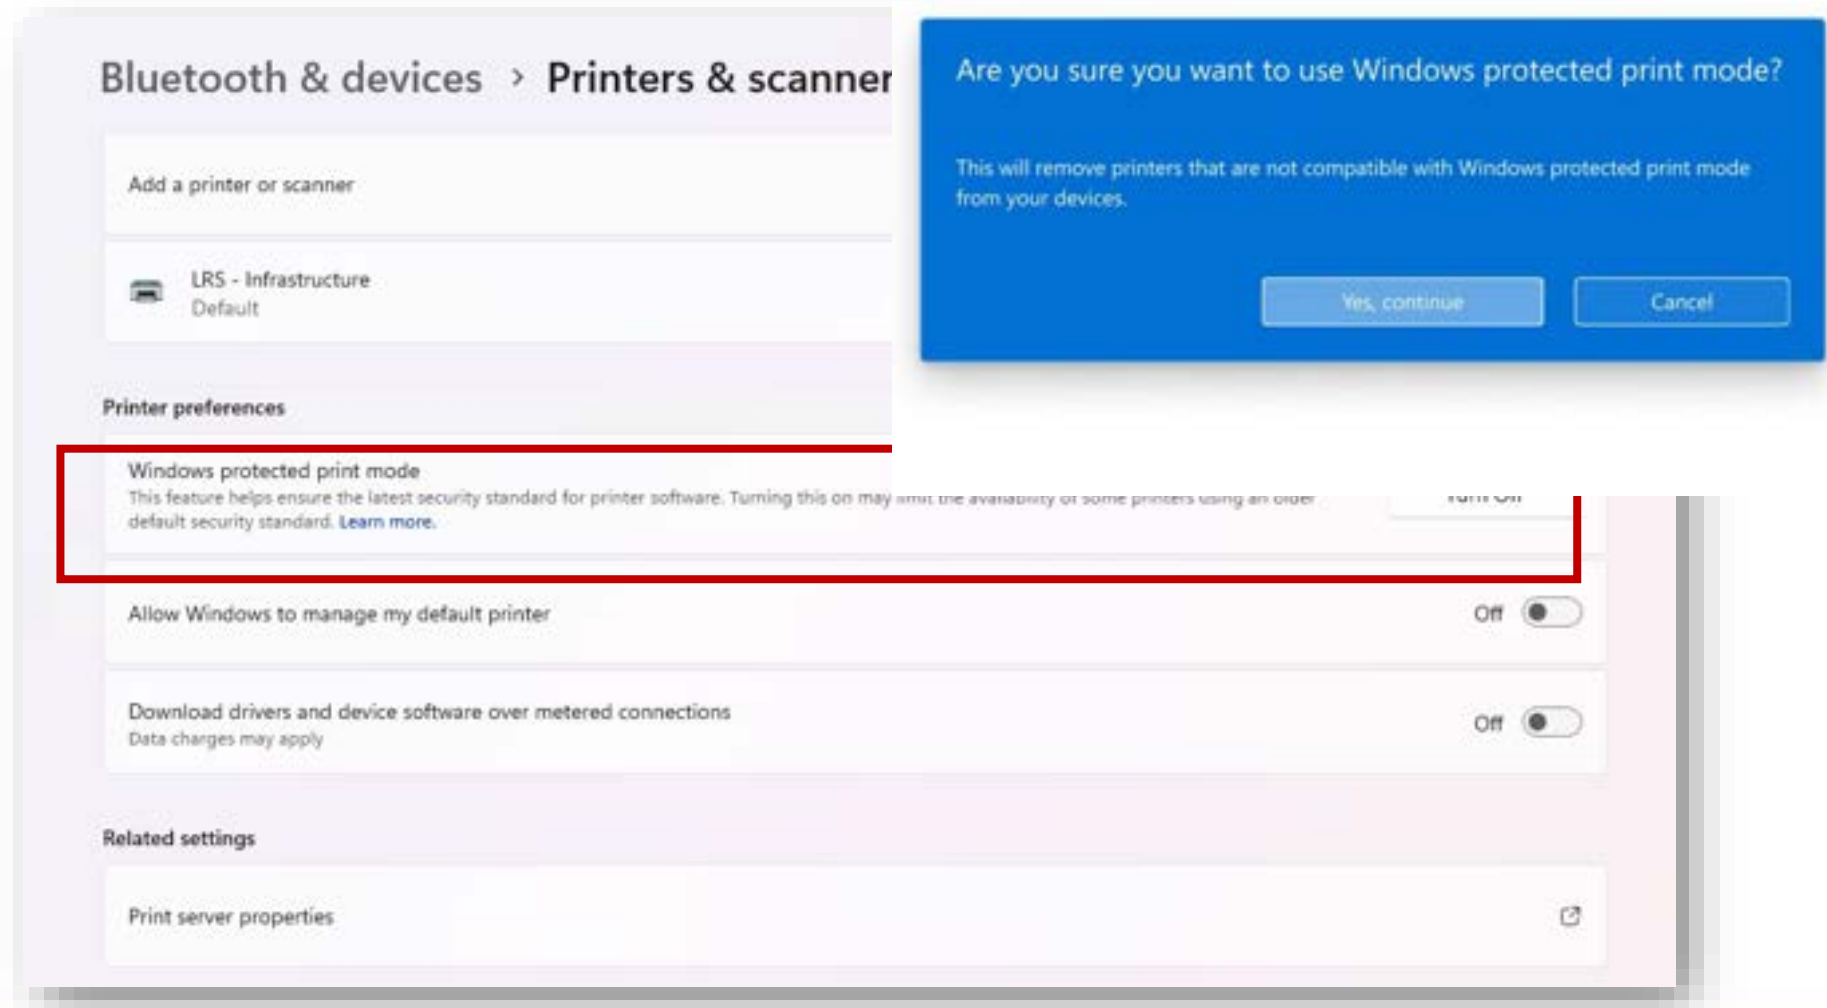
Bluetooth & devices › Printers & scanner

Add a printer or scanner

LRS - Infrastructure
Default

Printer preferences

Windows protected print mode
This feature helps ensure the latest security standard for printer software. Turning this on may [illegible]
default security standard. Learn more.

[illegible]

Allow Windows to manage my default printer
Off

Download drivers and device software over metered connections
Data charges may apply
Off

Related settings

Print server properties

Are you sure you want to use Windows protected print mode?

This will remove printers that are not compatible with Windows protected print mode from your devices.

Yes, continue
Cancel